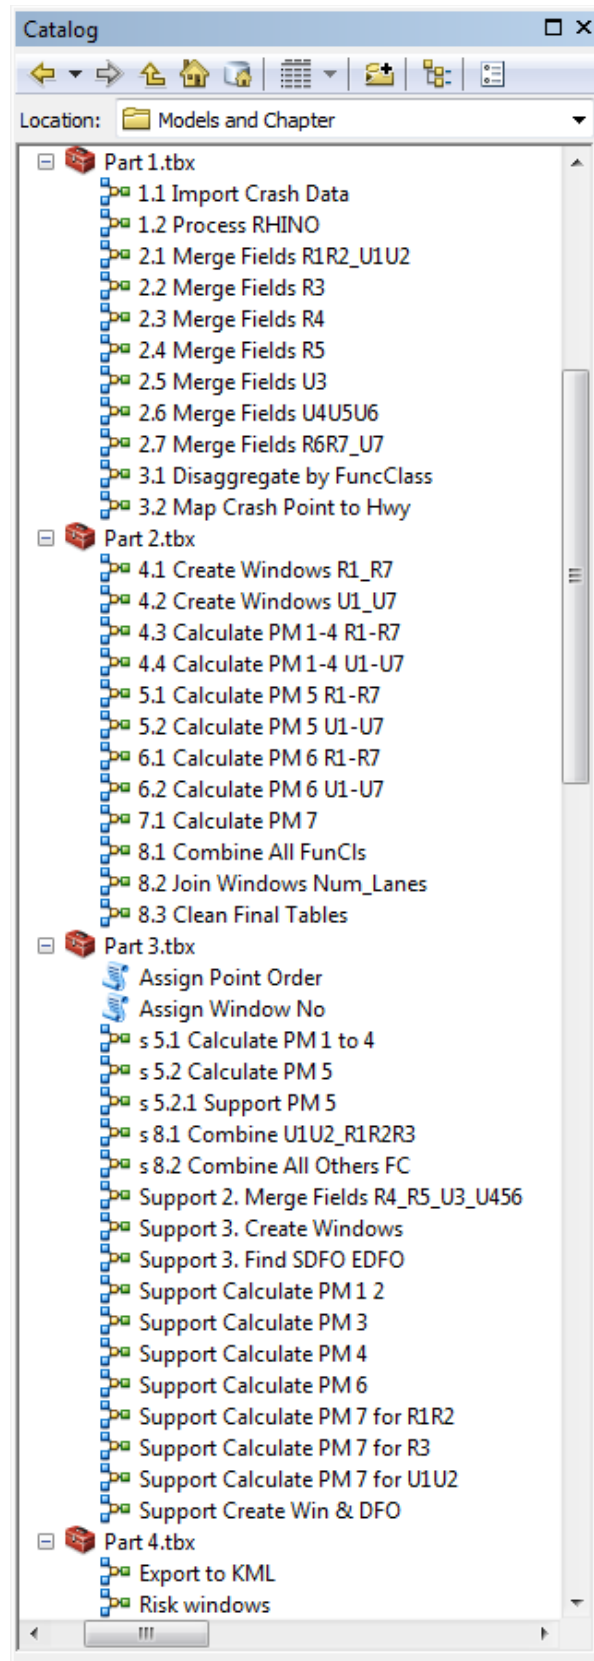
Catalog

Location: Models and Chapter

Part 1.tbx
1.1 Import Crash Data
1.2 Process RHINO
2.1 Merge Fields R1R2_U1U2
2.2 Merge Fields R3
2.3 Merge Fields R4
2.4 Merge Fields R5
2.5 Merge Fields U3
2.6 Merge Fields U4U5U6
2.7 Merge Fields R6R7_U7
3.1 Disaggregate by FuncClass
3.2 Map Crash Point to Hwy
Part 2.tbx
4.1 Create Windows R1_R7
4.2 Create Windows U1_U7
4.3 Calculate PM 1-4 R1-R7
4.4 Calculate PM 1-4 U1-U7
5.1 Calculate PM 5 R1-R7
5.2 Calculate PM 5 U1-U7
6.1 Calculate PM 6 R1-R7
6.2 Calculate PM 6 U1-U7
7.1 Calculate PM 7
8.1 Combine All FunCls
8.2 Join Windows Num_Lanes
8.3 Clean Final Tables
Part 3.tbx
Assign Point Order
Assign Window No
s 5.1 Calculate PM 1 to 4
s 5.2 Calculate PM 5
s 5.2.1 Support PM 5
s 8.1 Combine U1U2_R1R2R3
s 8.2 Combine All Others FC
Support 2. Merge Fields R4_R5_U3_U456
Support 3. Create Windows
Support 3. Find SDFO EDFO
Support Calculate PM 1 2
Support Calculate PM 3
Support Calculate PM 4
Support Calculate PM 6
Support Calculate PM 7 for R1R2
Support Calculate PM 7 for R3
Support Calculate PM 7 for U1U2
Support Create Win & DFO
Part 4.tbx
Export to KML
Risk windows